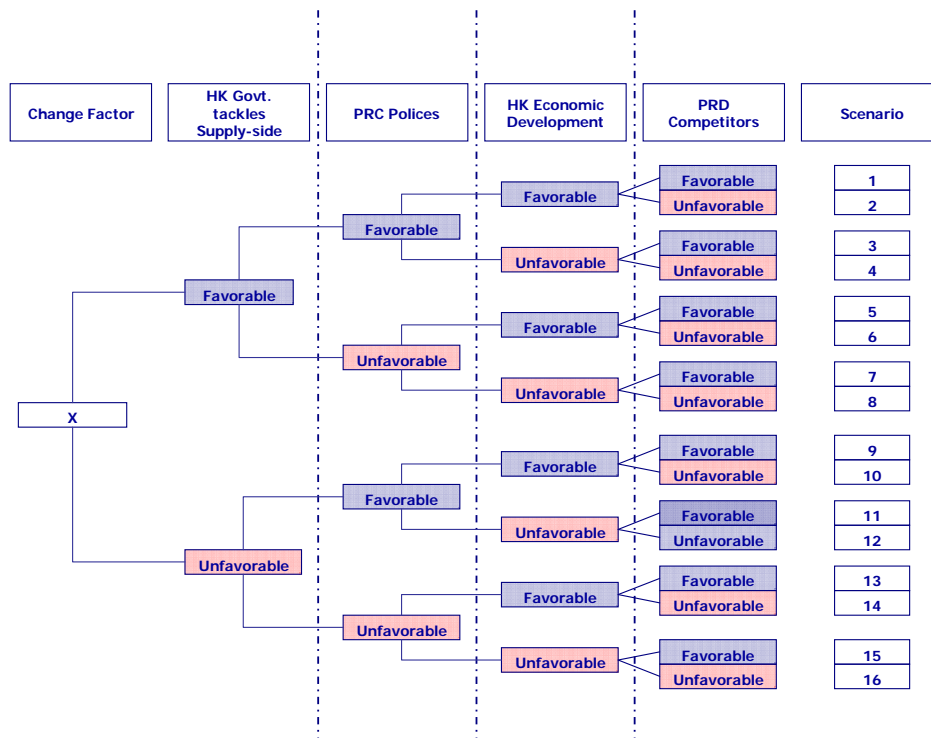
Change Factor

HK Govt. tackles Supply-side

PRC Polices

HK Economic Development

PRD Competitors

Scenario

X

Favorable

Favorable

Favorable

Favorable
Unfavorable

1
2

Unfavorable

Favorable
Unfavorable

3
4

Unfavorable

Favorable

Favorable
Unfavorable

5
6

Unfavorable

Favorable
Unfavorable

7
8

Unfavorable

Favorable

Favorable

Favorable
Unfavorable

9
10

Unfavorable

Favorable
Unfavorable

11
12

Unfavorable

Favorable

Favorable
Unfavorable

13
14

Unfavorable

Favorable
Unfavorable

15
16